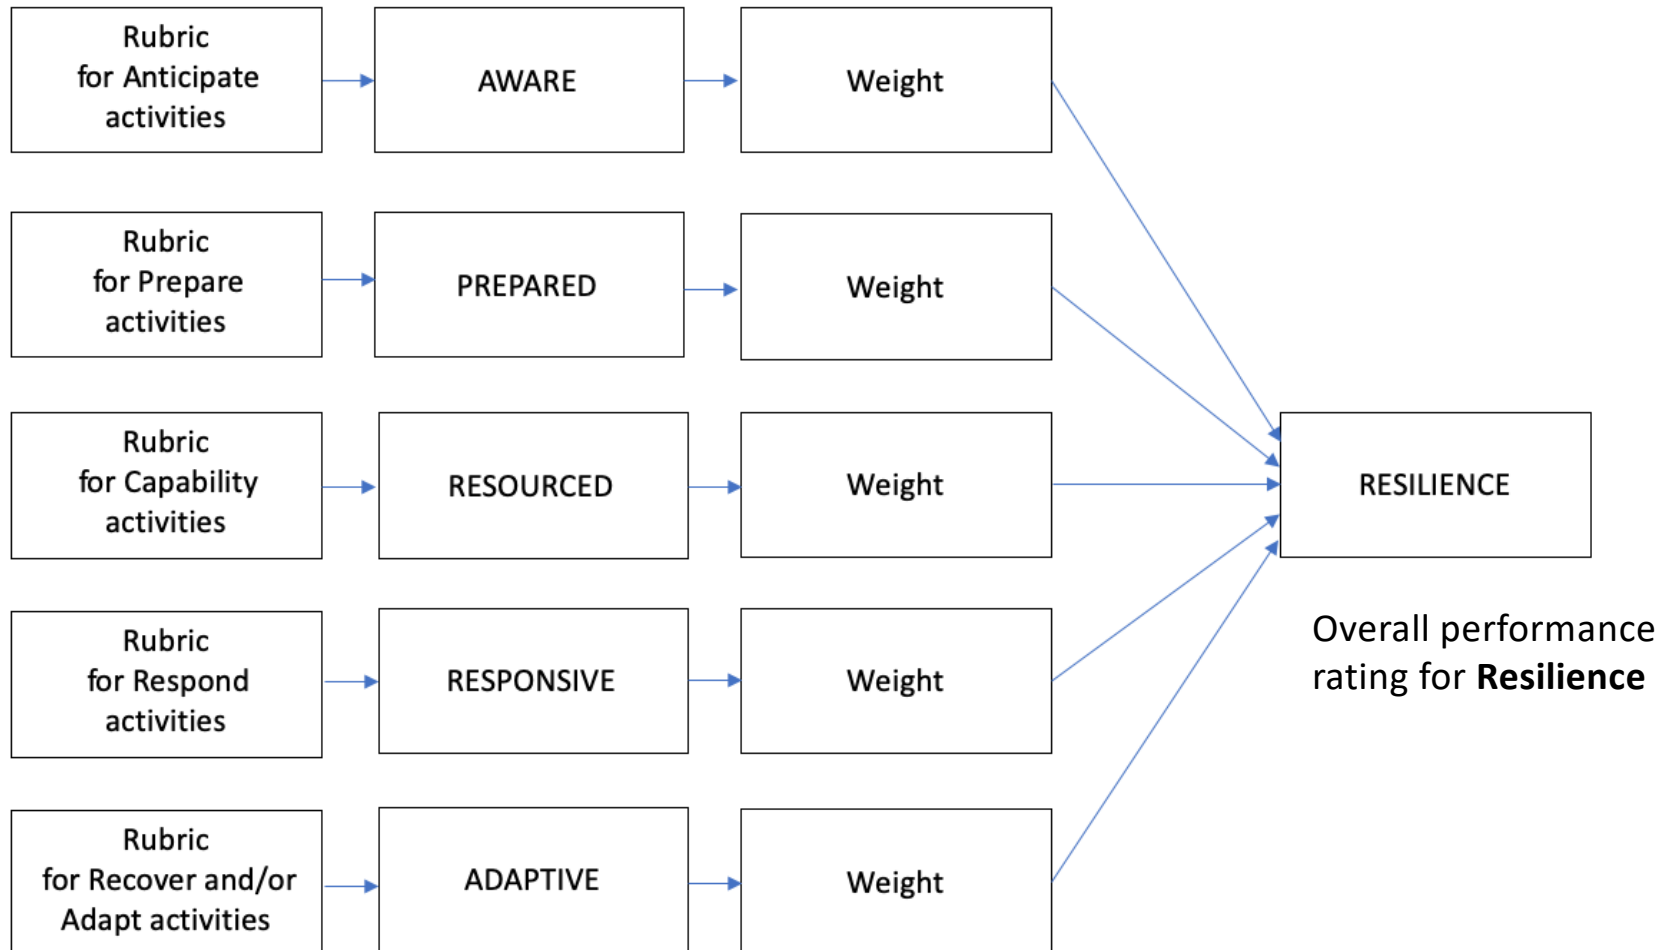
Rubric for Anticipate activities

AWARE

Weight

Rubric for Prepare activities

PREPARED

Weight

Rubric for Capability activities

RESOURCED

Weight

RESILIENCE

Rubric for Respond activities

RESPONSIVE

Weight

Overall performance rating for **Resilience**

Rubric for Recover and/or Adapt activities

ADAPTIVE

Weight